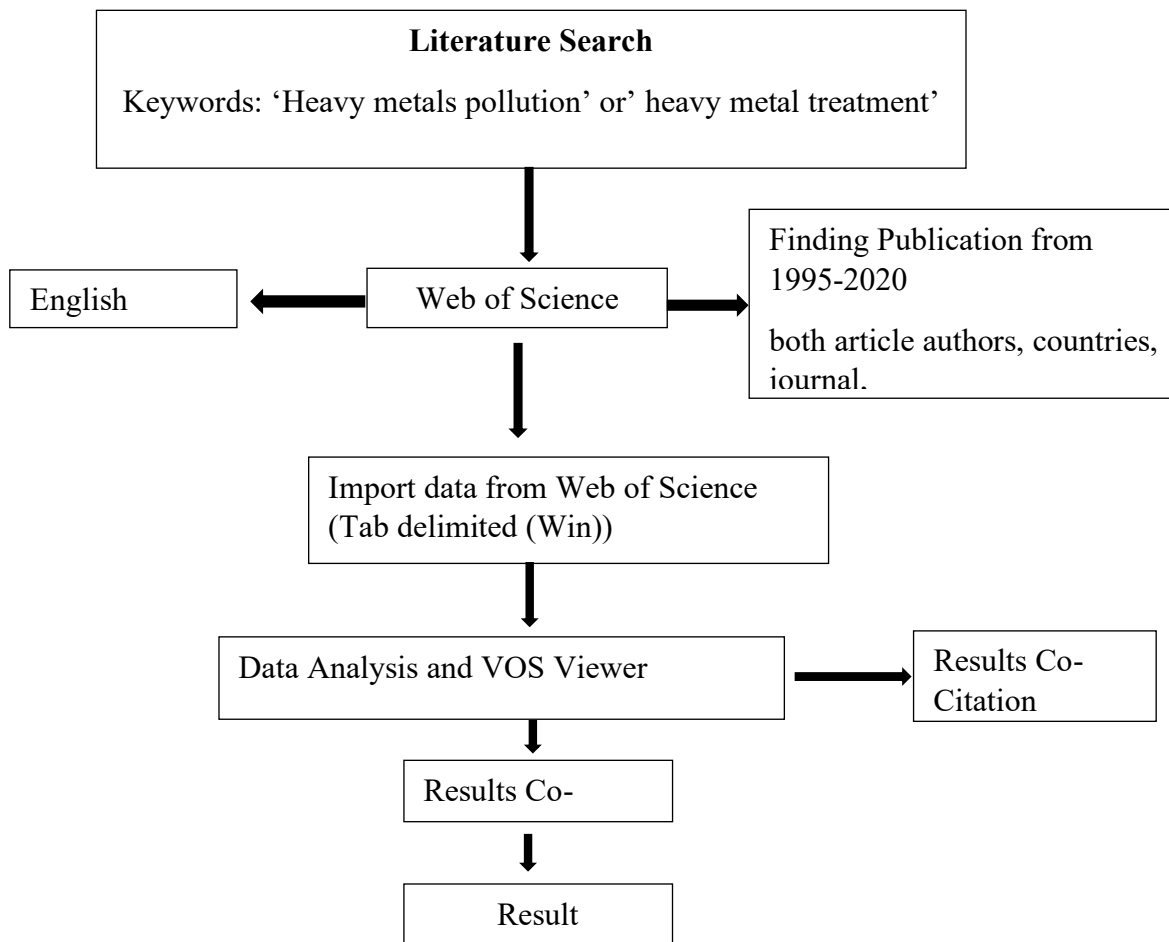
**Literature Search**

Keywords: 'Heavy metals pollution' or' heavy metal treatment'

English

Web of Science

Finding Publication from 1995-2020

both article authors, countries, journal.

Import data from Web of Science (Tab delimited (Win))

Data Analysis and VOS Viewer

Results Co-Citation

Results Co-

Result